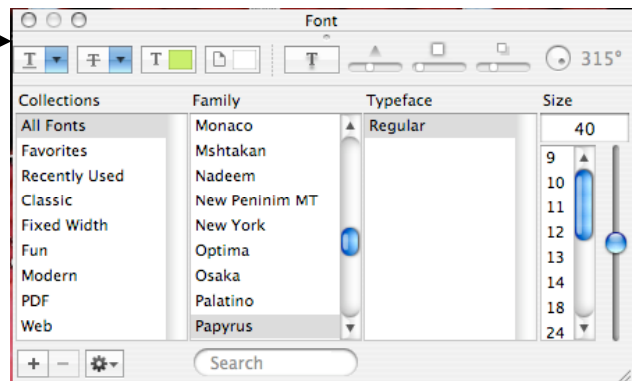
Font

315°

| Collections | Family | Typeface | Size |
|---|---|---|---|
| All Fonts | Monaco | Regular | 40 |
| Favorites | Mshtakan | | 9 |
| Recently Used | Nadeem | | 10 |
| Classic | New Peninim MT | | 11 |
| Fixed Width | New York | | 12 |
| Fun | Optima | | 13 |
| Modern | Osaka | | 14 |
| PDF | Palatino | | 18 |
| Web | Papyrus | | 24 |

+ −

Search